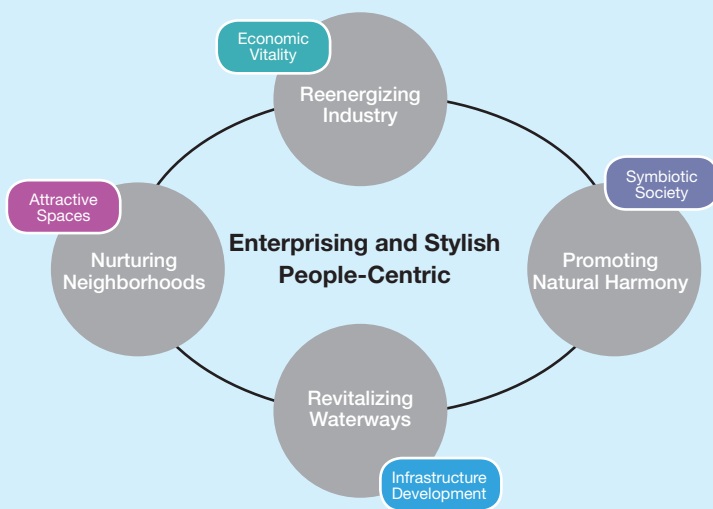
Economic Vitality

Reenergizing Industry

Symbiotic Society

Attractive Spaces

Nurturing Neighborhoods

Enterprising and Stylish People-Centric

Promoting Natural Harmony

Revitalizing Waterways

Infrastructure Development